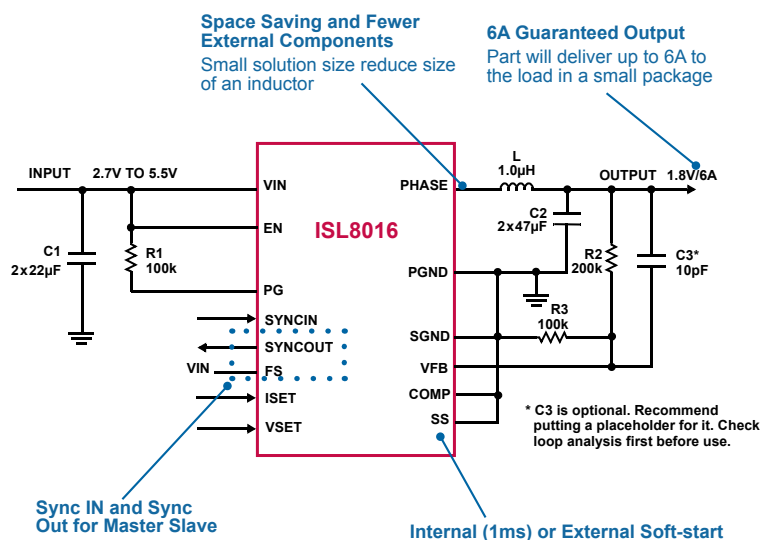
Space Saving and Fewer External Components
Small solution size reduce size of an inductor

6A Guaranteed Output
Part will deliver up to 6A to the load in a small package

INPUT
2.7V TO 5.5V
VIN
PHASE
L
1.0µH
OUTPUT
1.8V/6A
C2
2x47µF
EN
ISL8016
C1
2x22µF
R1
100k
R2
200k
C3*
10pF
PGND
PG
R3
100k
SYNCIN
SGND
SYNCOUT
VIN
FS
VFB
COMP
ISET
SS
VSET

* C3 is optional. Recommend putting a placeholder for it. Check loop analysis first before use.

Sync IN and Sync Out for Master Slave

Internal (1ms) or External Soft-start